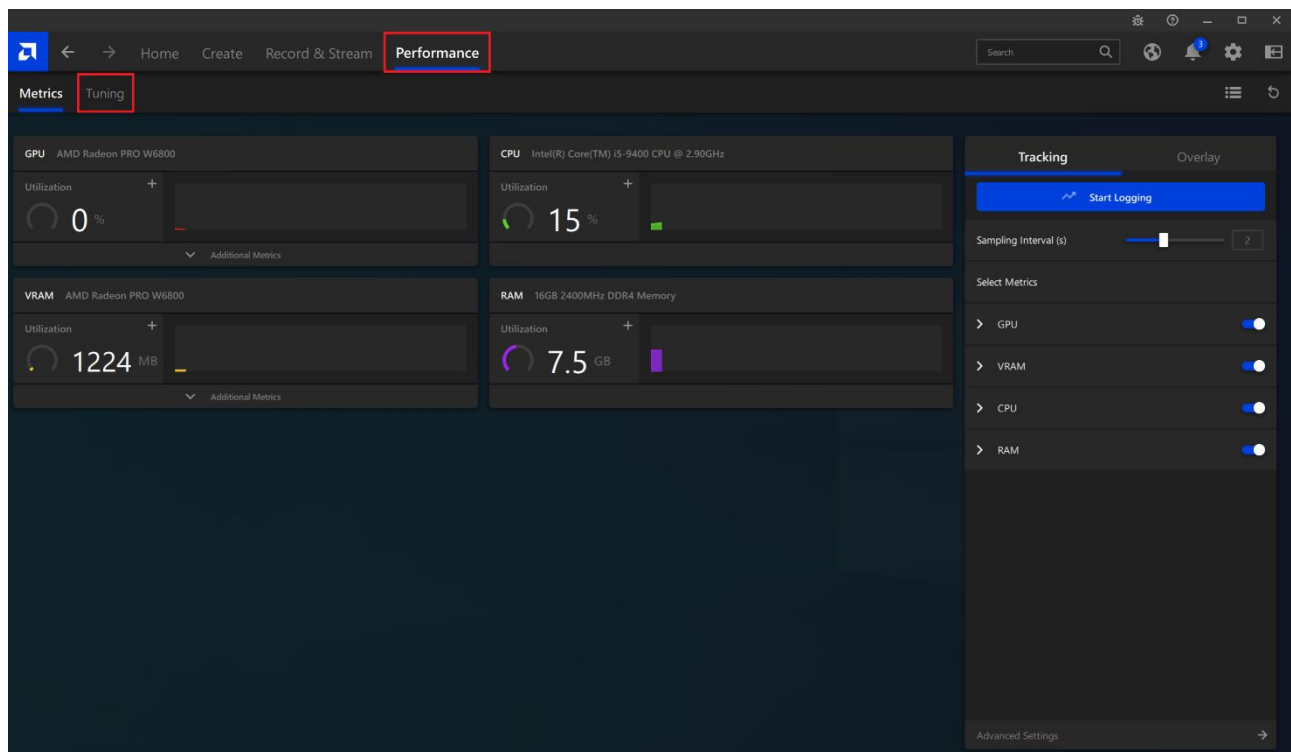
Home Create Record & Stream Performance

Search

3

Metrics Tuning

GPU AMD Radeon PRO W6800

Utilization +

0 %

Additional Metrics

CPU Intel(R) Core(TM) i5-9400 CPU @ 2.90GHz

Utilization +

15 %

VRAM AMD Radeon PRO W6800

Utilization +

1224 MB

Additional Metrics

RAM 16GB 2400MHz DDR4 Memory

Utilization +

7.5 GB

Tracking Overlay

Start Logging

Sampling Interval (s) 2

Select Metrics

GPU

VRAM

CPU

RAM

Advanced Settings